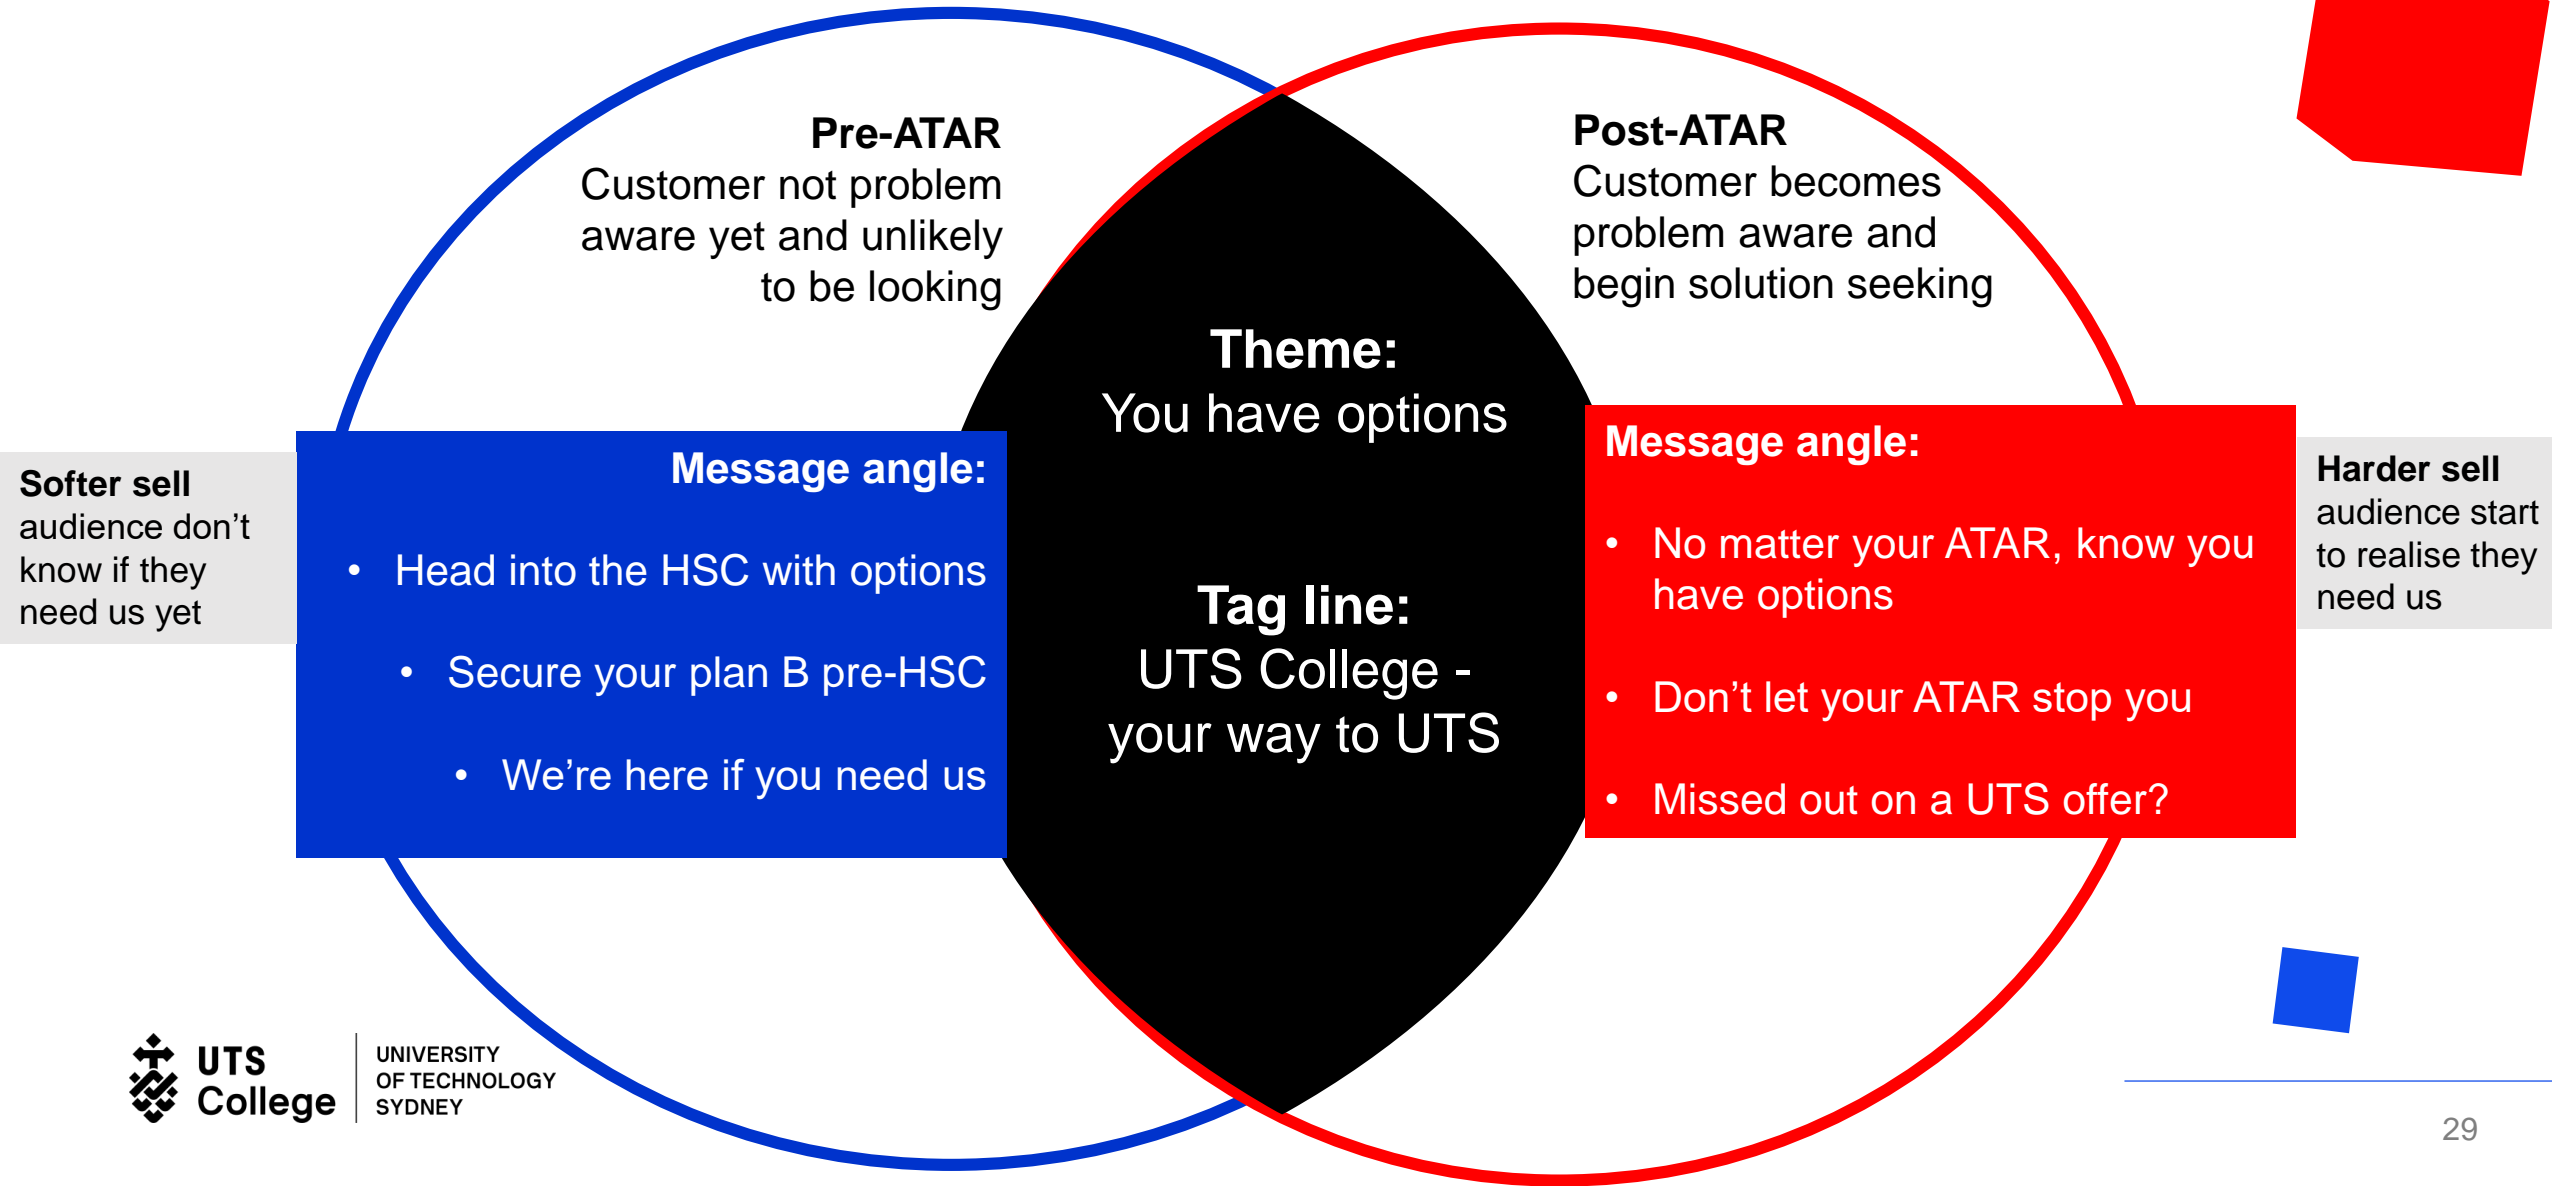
Softer sell
audience don't know if they need us yet

Pre-ATAR
Customer not problem aware yet and unlikely to be looking

Message angle:
• Head into the HSC with options
• Secure your plan B pre-HSC
• We're here if you need us

Theme:
You have options

Tag line:
UTS College - your way to UTS

Post-ATAR
Customer becomes problem aware and begin solution seeking

Message angle:
• No matter your ATAR, know you have options
• Don't let your ATAR stop you
• Missed out on a UTS offer?

Harder sell
audience start to realise they need us

UTS College | UNIVERSITY OF TECHNOLOGY SYDNEY

29